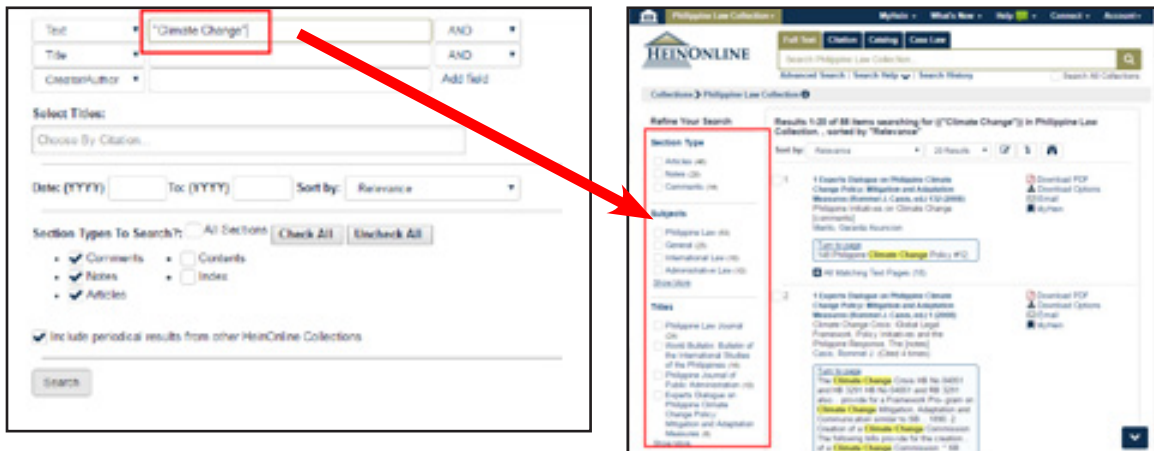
Text
"Climate Change"
AND
Title
AND
Creator/Author
Add field

Select Titles:
Choose By Citation...

Date: (YYYY): To: (YYYY): Sort by: Relevance

Section Types To Search?: All Sections Check All Uncheck All
Comments Contents
Notes Index
Articles

Include periodical results from other HeinOnline Collections

Search

Philippine Law Collection
MyHein What's New Help Connect Account
HEINONLINE
Full Text Citation Catalog Case Law
Search Philippine Law Collection...
Advanced Search | Search Help | Search History
Search All Collections
Collections > Philippine Law Collection

Refine Your Search
Section Type
Articles (40)
Notes (26)
Comments (18)

Subjects
Philippine Law (45)
General (26)
International Law (10)
Administrative Law (10)
Show More

Titles
Philippine Law Journal (24)
World Bulletin: Bulletin of the International Studies of the Philippines (10)
Philippine Journal of Public Administration (10)
Experts Dialogue on Philippine Climate Change Policy: Mitigation and Adaptation Measures (8)
Show More

Results 1-20 of 88 items searching for (("Climate Change")) in Philippine Law Collection , sorted by "Relevance"
Sort by: Relevance 20 Results

1 Experts Dialogue on Philippine Climate Change Policy: Mitigation and Adaptation Measures (Rommel J. Casis, ed.) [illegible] (2009)
Philippine Initiatives on Climate Change [comments]
Martin, Gerardo Asuncion
Turn to page
148 Philippine Climate Change Policy #12
All Matching Text Pages (15)
Download PDF
Download Options
Email
MyHein

2 Experts Dialogue on Philippine Climate Change Policy: Mitigation and Adaptation Measures (Rommel J. Casis, ed.) (2009)
Climate Change Crisis: Global Legal Framework, Policy Initiatives and the Philippine Response, The [notes]
Casis, Rommel J. (Cited 4 times)
Turn to page
The Climate Change Crisis HB No.04951 and HB 3291 HB No.04951 and HB 3291 also ...provide for a Framework Program on Climate Change Mitigation, Adaptation and Communication similar to SB 1990. 2. Creation of a Climate Change Commission The following bills provide for the creation... of a Climate Change Commission " SB
Download PDF
Download Options
Email
MyHein